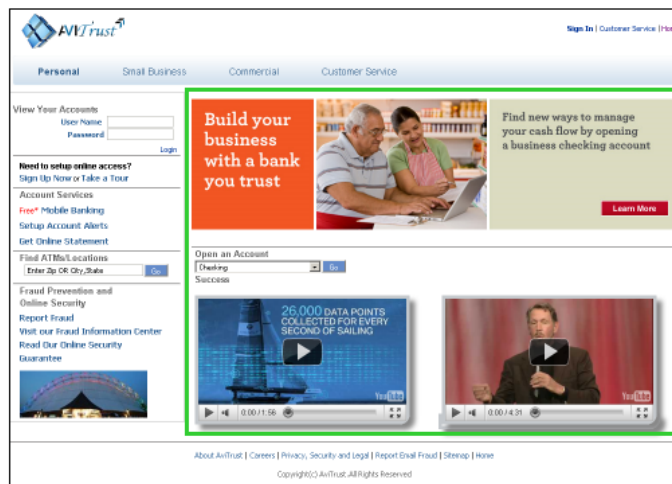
AVITrust

Sign In | Customer Service | Hor

Personal Small Business Commercial Customer Service

View Your Accounts
User Name
Password
Login

Need to setup online access?
Sign Up Now or Take a Tour

Account Services
Free* Mobile Banking
Setup Account Alerts
Get Online Statement

Find ATMs/Locations
Enter Zip OR City,State Go

Fraud Prevention and Online Security
Report Fraud
Visit our Fraud Information Center
Read Our Online Security Guarantee

Build your business with a bank you trust

Find new ways to manage your cash flow by opening a business checking account

Learn More

Open an Account
Checking Go
Success

26,000 DATA POINTS COLLECTED FOR EVERY SECOND OF SAILING

0:00 / 1:56

0:00 / 4:31

About AviTrust | Careers | Privacy, Security and Legal | Report Email Fraud | Sitemap | Home

Copyright(c) AviTrust All Rights Reserved